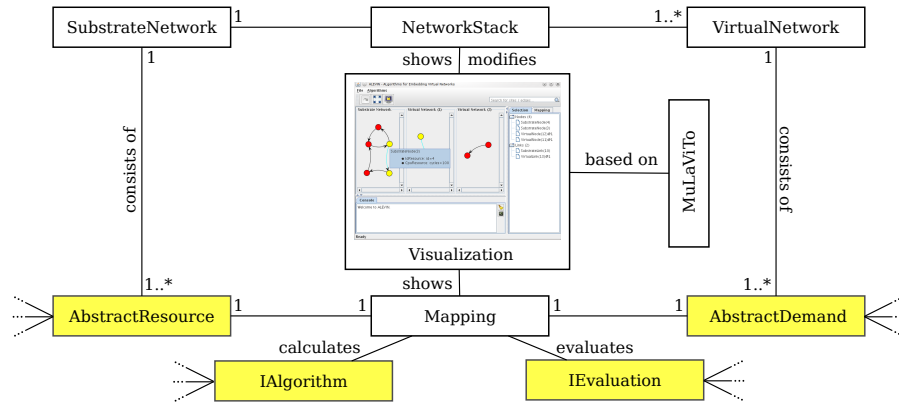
SubstrateNetwork
1
NetworkStack
1..*
VirtualNetwork
1
shows
modifies
1
consists of
File Algorithm
Substrate Network
Virtual Network (1)
Virtual Network (2)
Substrate
Mapping
Console
Welcome to ALEVIN
Ready
based on
MuLaViTo
consists of
Visualization
1..*
shows
1..*
AbstractResource
1
1
Mapping
1
1
AbstractDemand
calculates
evaluates
IAlgorithm
IEvaluation